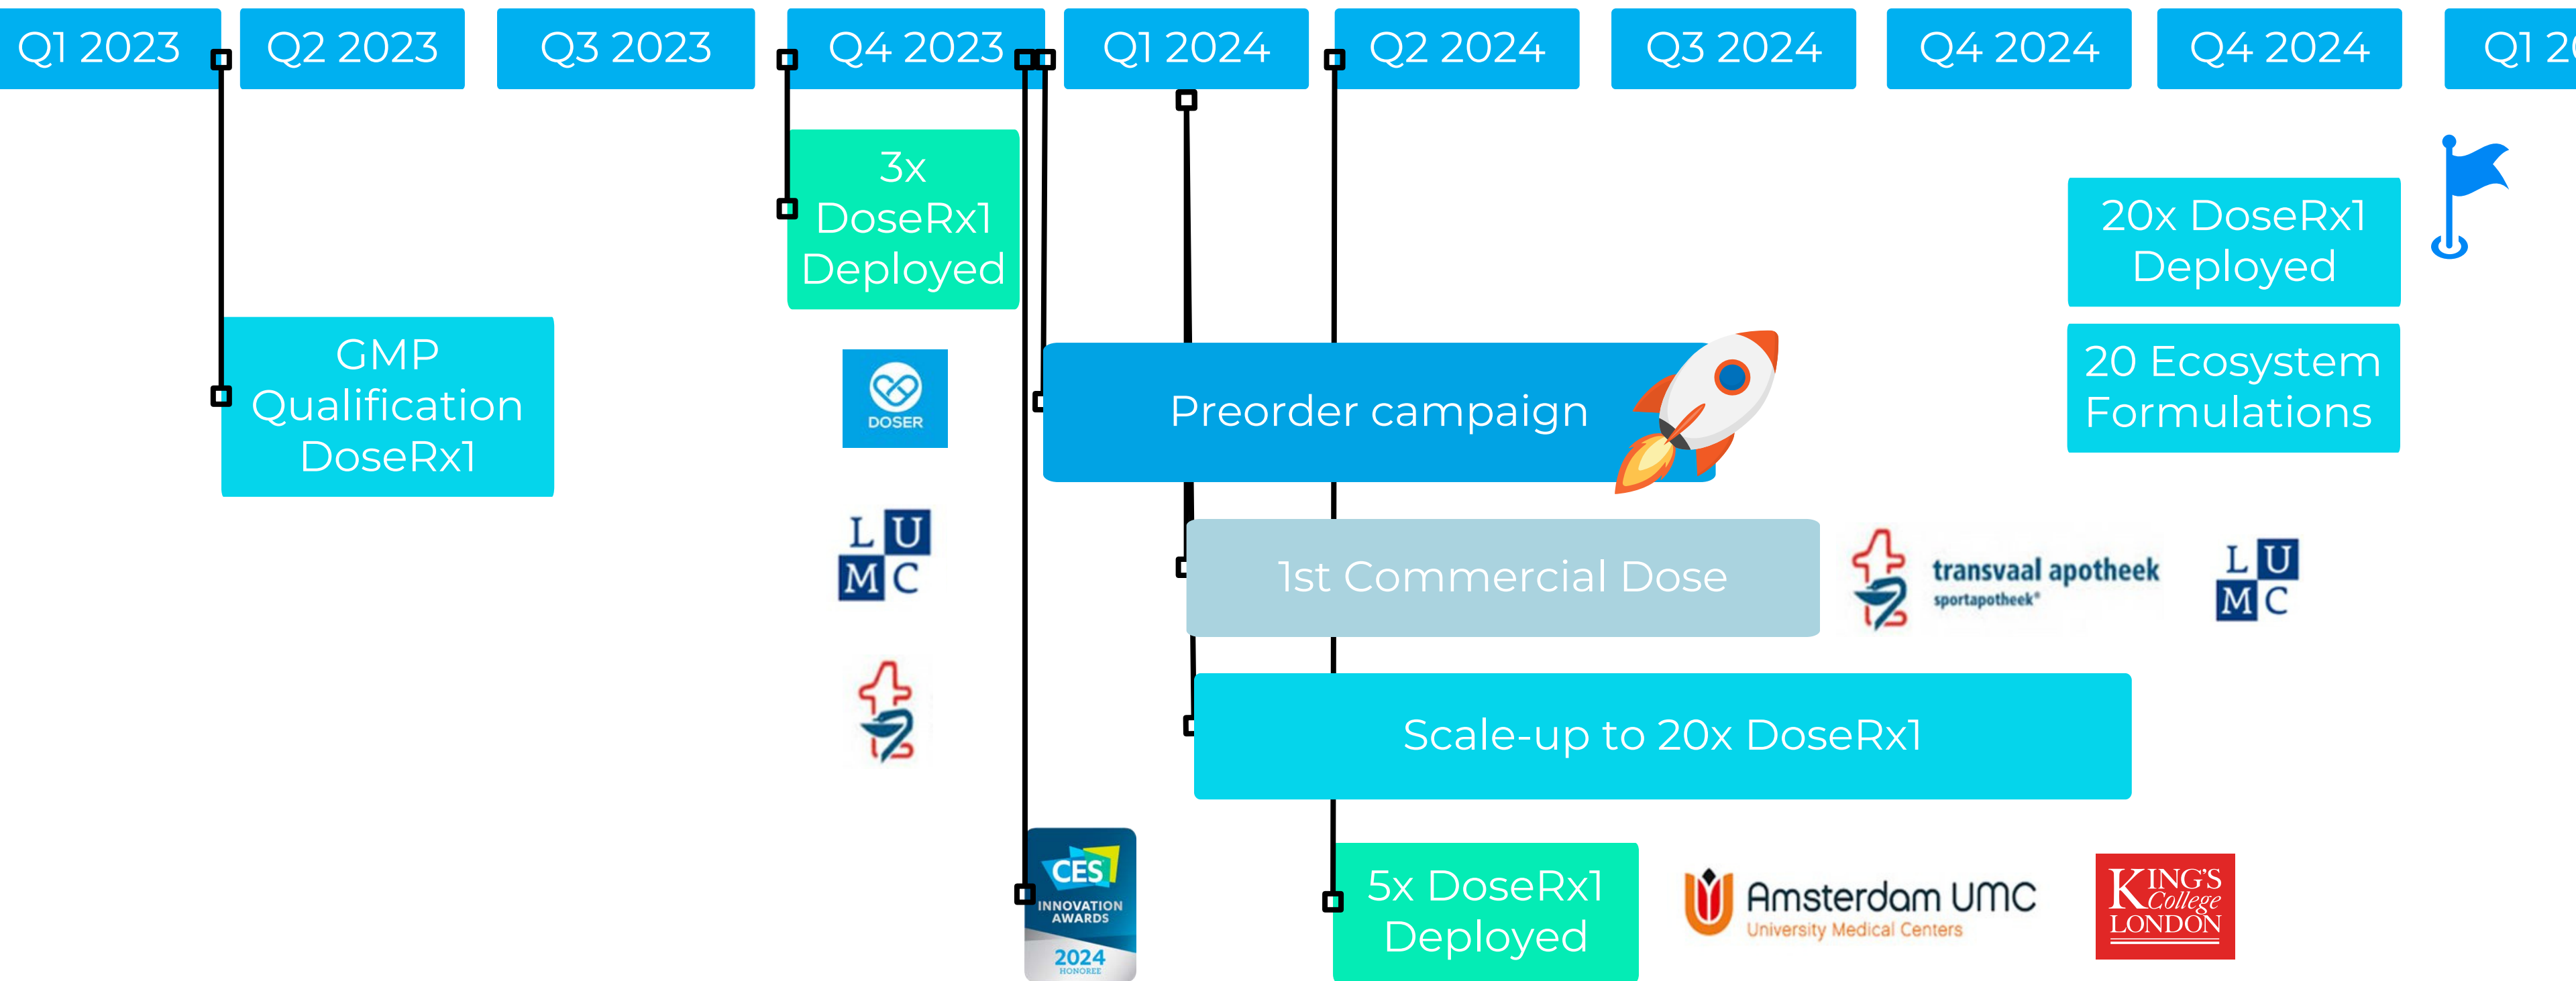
Q1 2023 Q2 2023 Q3 2023 Q4 2023 Q1 2024 Q2 2024 Q3 2024 Q4 2024 Q4 2024 Q1 2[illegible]

3x DoseRx1 Deployed

20x DoseRx1 Deployed

20 Ecosystem Formulations

GMP Qualification DoseRx1

DOSER

Preorder campaign

L U M C

1st Commercial Dose

transvaal apotheek
sportapotheek

L U M C

Scale-up to 20x DoseRx1

CES INNOVATION AWARDS 2024 HONOREE

5x DoseRx1 Deployed

Amsterdam UMC
University Medical Centers

KING'S College LONDON